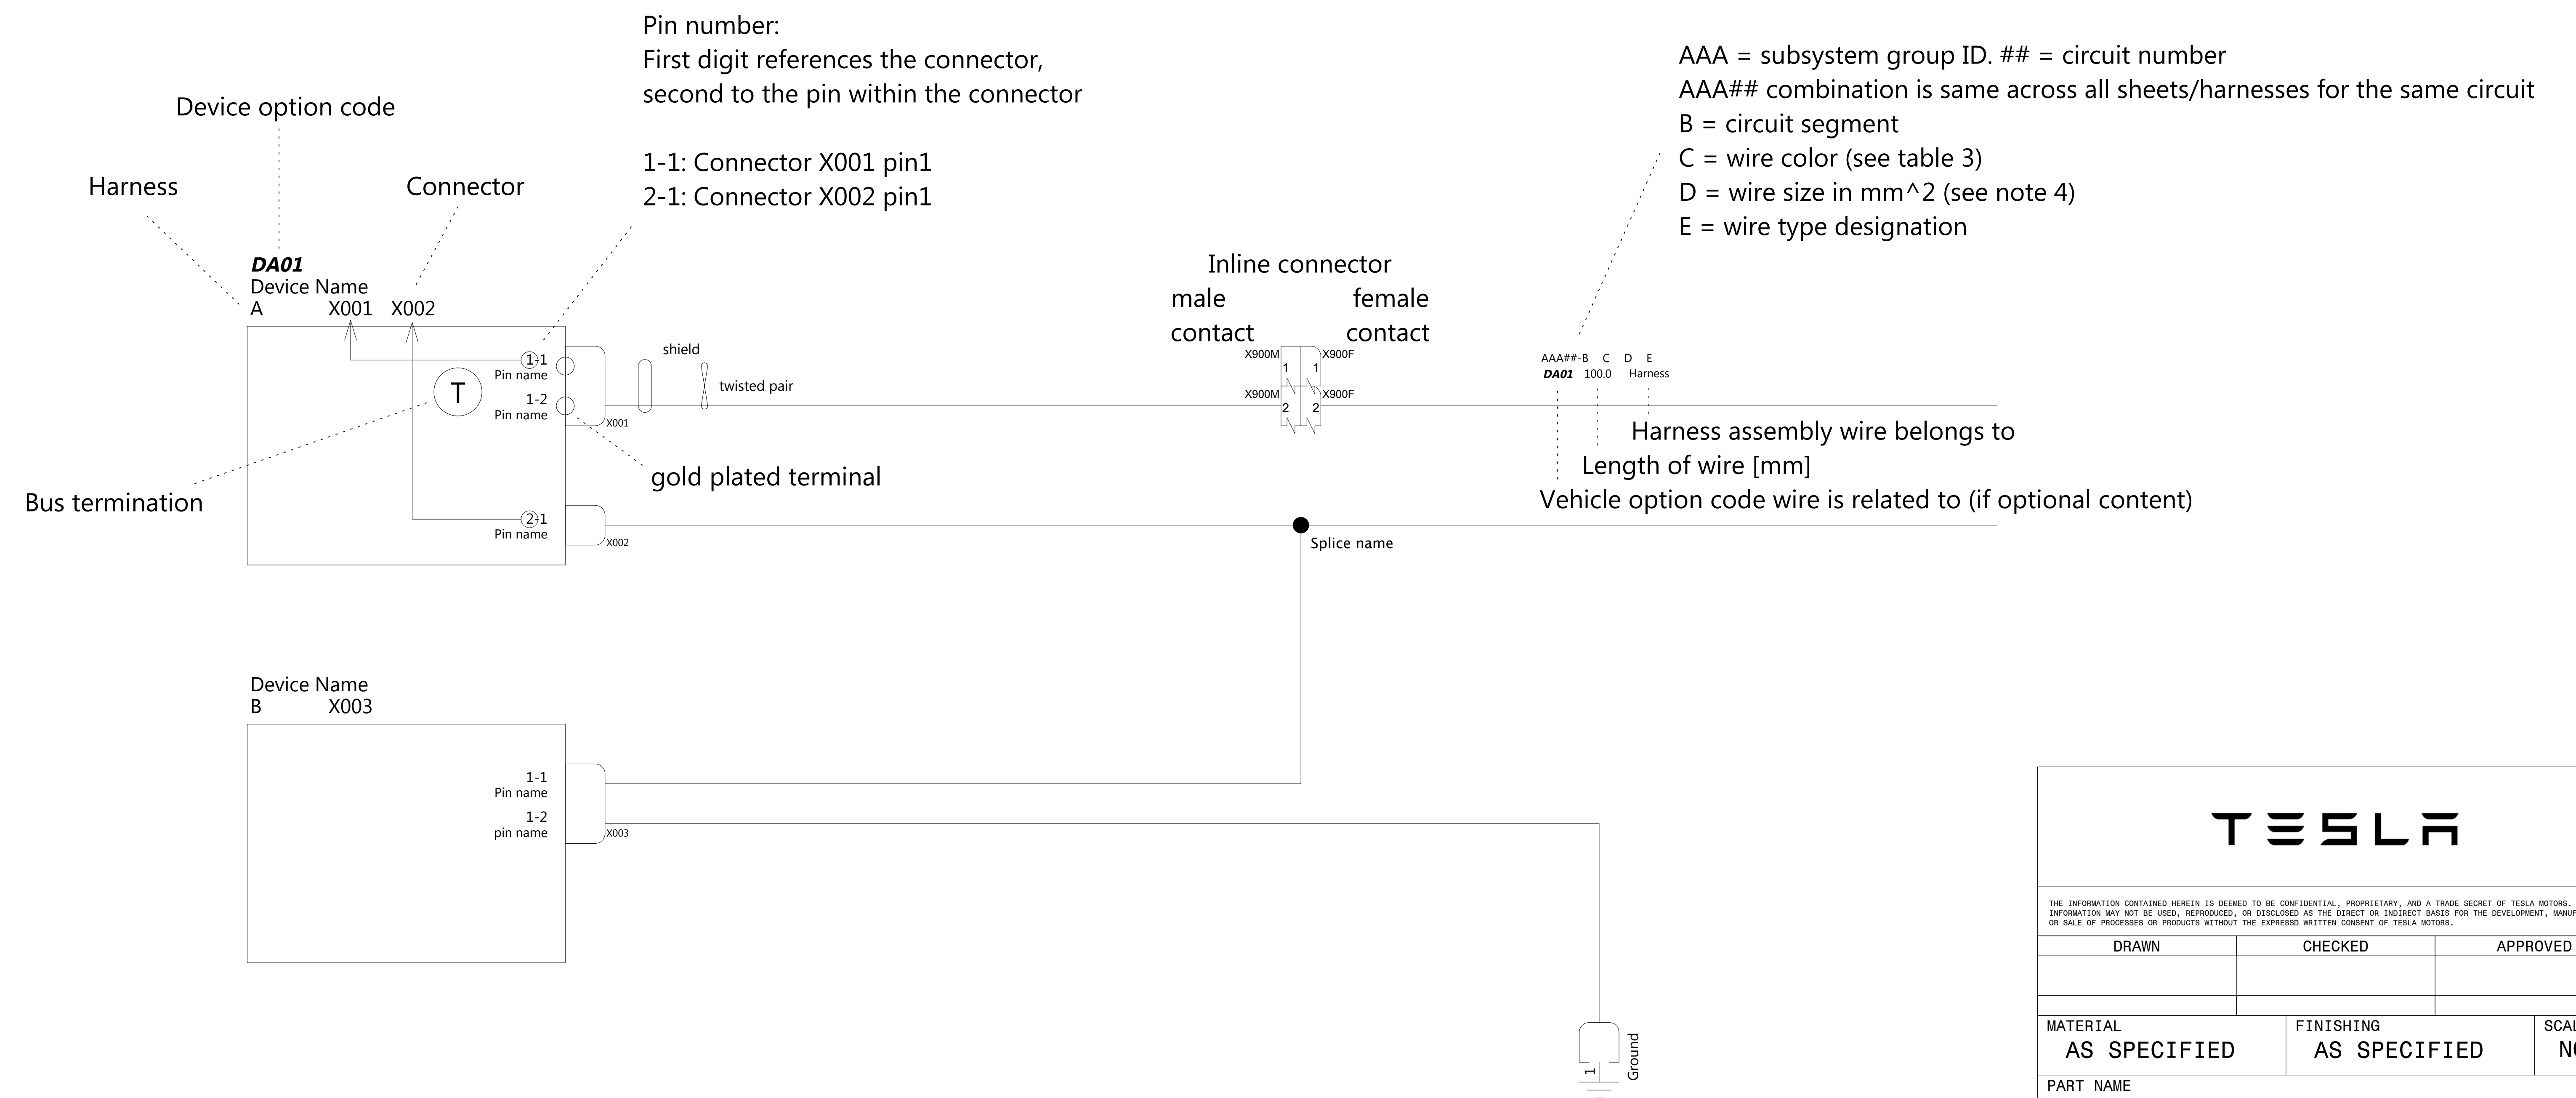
Pin number:
First digit references the connector, second to the pin within the connector

1-1: Connector X001 pin1
2-1: Connector X002 pin1

AAA = subsystem group ID. ## = circuit number
AAA## combination is same across all sheets/harnesses for the same circuit
B = circuit segment
C = wire color (see table 3)
D = wire size in mm^2 (see note 4)
E = wire type designation

Device option code

Harness

Connector

DA01
Device Name
A X001 X002

1-1
Pin name
1-2
Pin name

T

X001

shield

twisted pair

Inline connector
male contact
female contact

X900M
X900F
1 1
X900M
X900F
2 2

AAA##-B C D E
DA01 100.0 Harness

Harness assembly wire belongs to
Length of wire [mm]
Vehicle option code wire is related to (if optional content)

gold plated terminal

Bus termination

2-1
Pin name
X002

Splice name

Device Name
B X003

1-1
Pin name
1-2
pin name
X003

1
Ground

TESLA

THE INFORMATION CONTAINED HEREIN IS DEEMED TO BE CONFIDENTIAL, PROPRIETARY, AND A TRADE SECRET OF TESLA MOTORS. INFORMATION MAY NOT BE USED, REPRODUCED, OR DISCLOSED AS THE DIRECT OR INDIRECT BASIS FOR THE DEVELOPMENT, MANUF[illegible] OR SALE OF PROCESSES OR PRODUCTS WITHOUT THE EXPRESSD WRITTEN CONSENT OF TESLA MOTORS.

| DRAWN | CHECKED | APPROVED |
|---|---|---|
| | | |

MATERIAL
AS SPECIFIED
FINISHING
AS SPECIFIED
SCAL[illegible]
N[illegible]

PART NAME